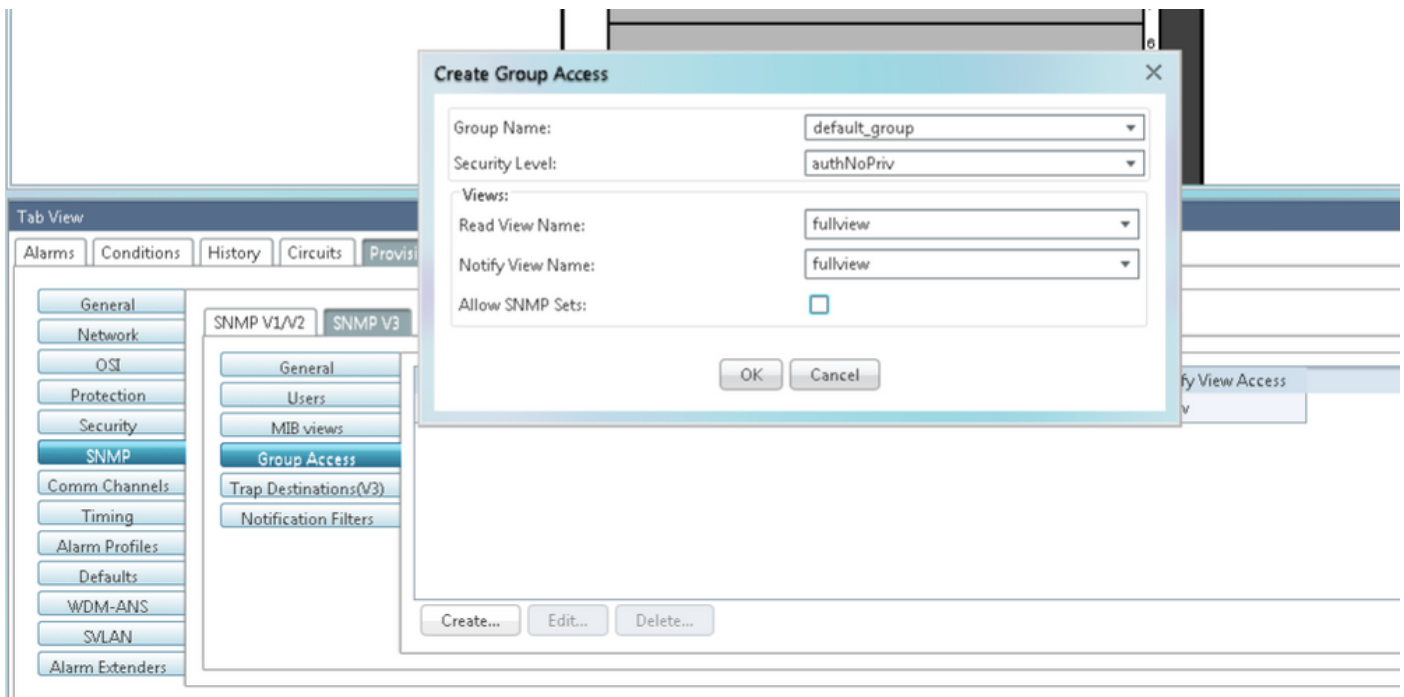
Create Group Access

Group Name: default_group
Security Level: authNoPriv
Views:
Read View Name: fullview
Notify View Name: fullview
Allow SNMP Sets:

OK Cancel

Tab View
Alarms Conditions History Circuits Provisi

General
Network
OSI
Protection
Security
SNMP
Comm Channels
Timing
Alarm Profiles
Defaults
WDM-ANS
SVLAN
Alarm Extenders

SNMP V1/V2 SNMP V3

General
Users
MIB views
Group Access
Trap Destinations(V3)
Notification Filters

fy View Access
v

Create... Edit... Delete...